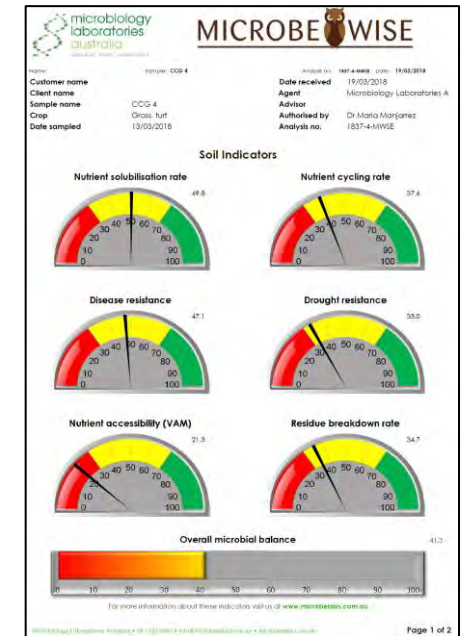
microbiology laboratories australia

MICROBE WISE

Name: Sample: CCG 4 Analysis no. 1837-4-MWSE Date: 19/03/2018

Customer name
Client name
Sample name CCG 4
Crop Grass, turf
Date sampled 13/03/2018

Date received 19/03/2018
Agent Microbiology Laboratories A
Advisor
Authorised by Dr Maria Manjarrez
Analysis no. 1837-4-MWSE

Soil Indicators

Nutrient solubilisation rate
49.8
0 10 20 30 40 50 60 70 80 90 100

Nutrient cycling rate
37.6
0 10 20 30 40 50 60 70 80 90 100

Disease resistance
47.1
0 10 20 30 40 50 60 70 80 90 100

Drought resistance
33.0
0 10 20 30 40 50 60 70 80 90 100

Nutrient accessibility (VAM)
21.3
0 10 20 30 40 50 60 70 80 90 100

Residue breakdown rate
34.7
0 10 20 30 40 50 60 70 80 90 100

Overall microbial balance
41.3
0 10 20 30 40 50 60 70 80 90 100

For more information about these indicators visit us at www.microbelabs.com.au

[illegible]

Page 1 of 2